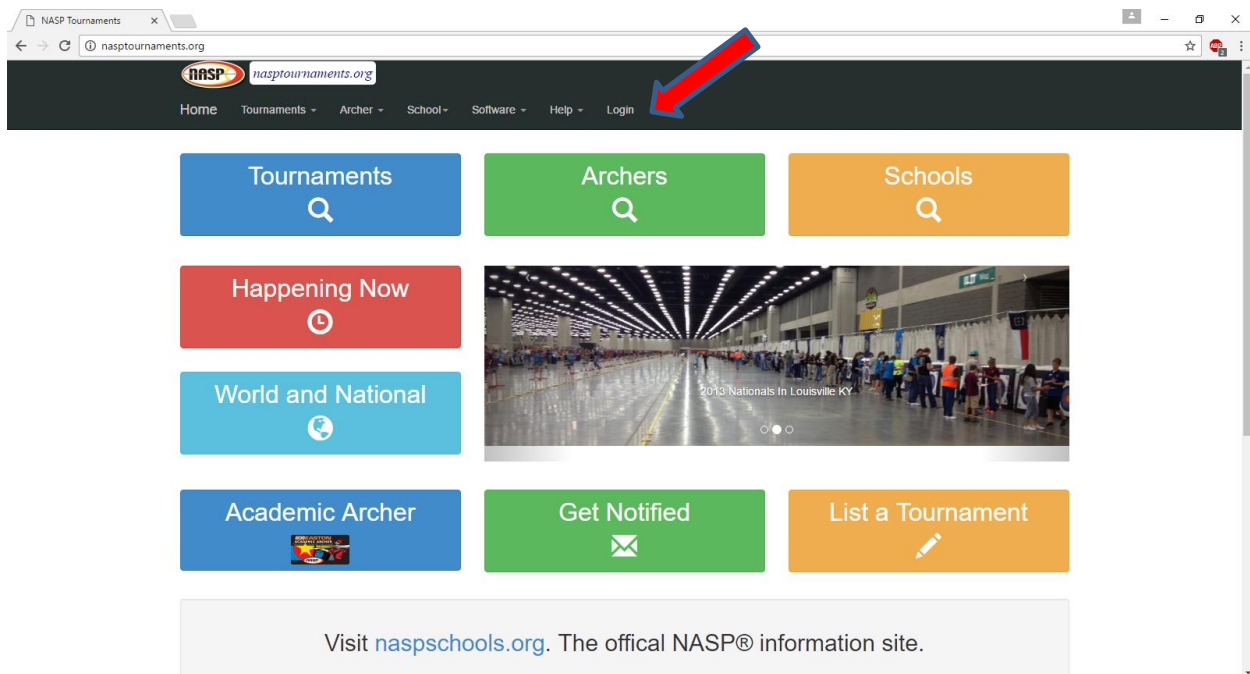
NASP Tournaments ×

nasptournaments.org

NASP nasptournaments.org

Home Tournaments Archer School Software Help Login

Tournaments

Archers

Schools

Happening Now

World and National

2013 Nationals In Louisville KY

Academic Archer

Get Notified

List a Tournament

Visit naspschools.org. The offical NASP® information site.